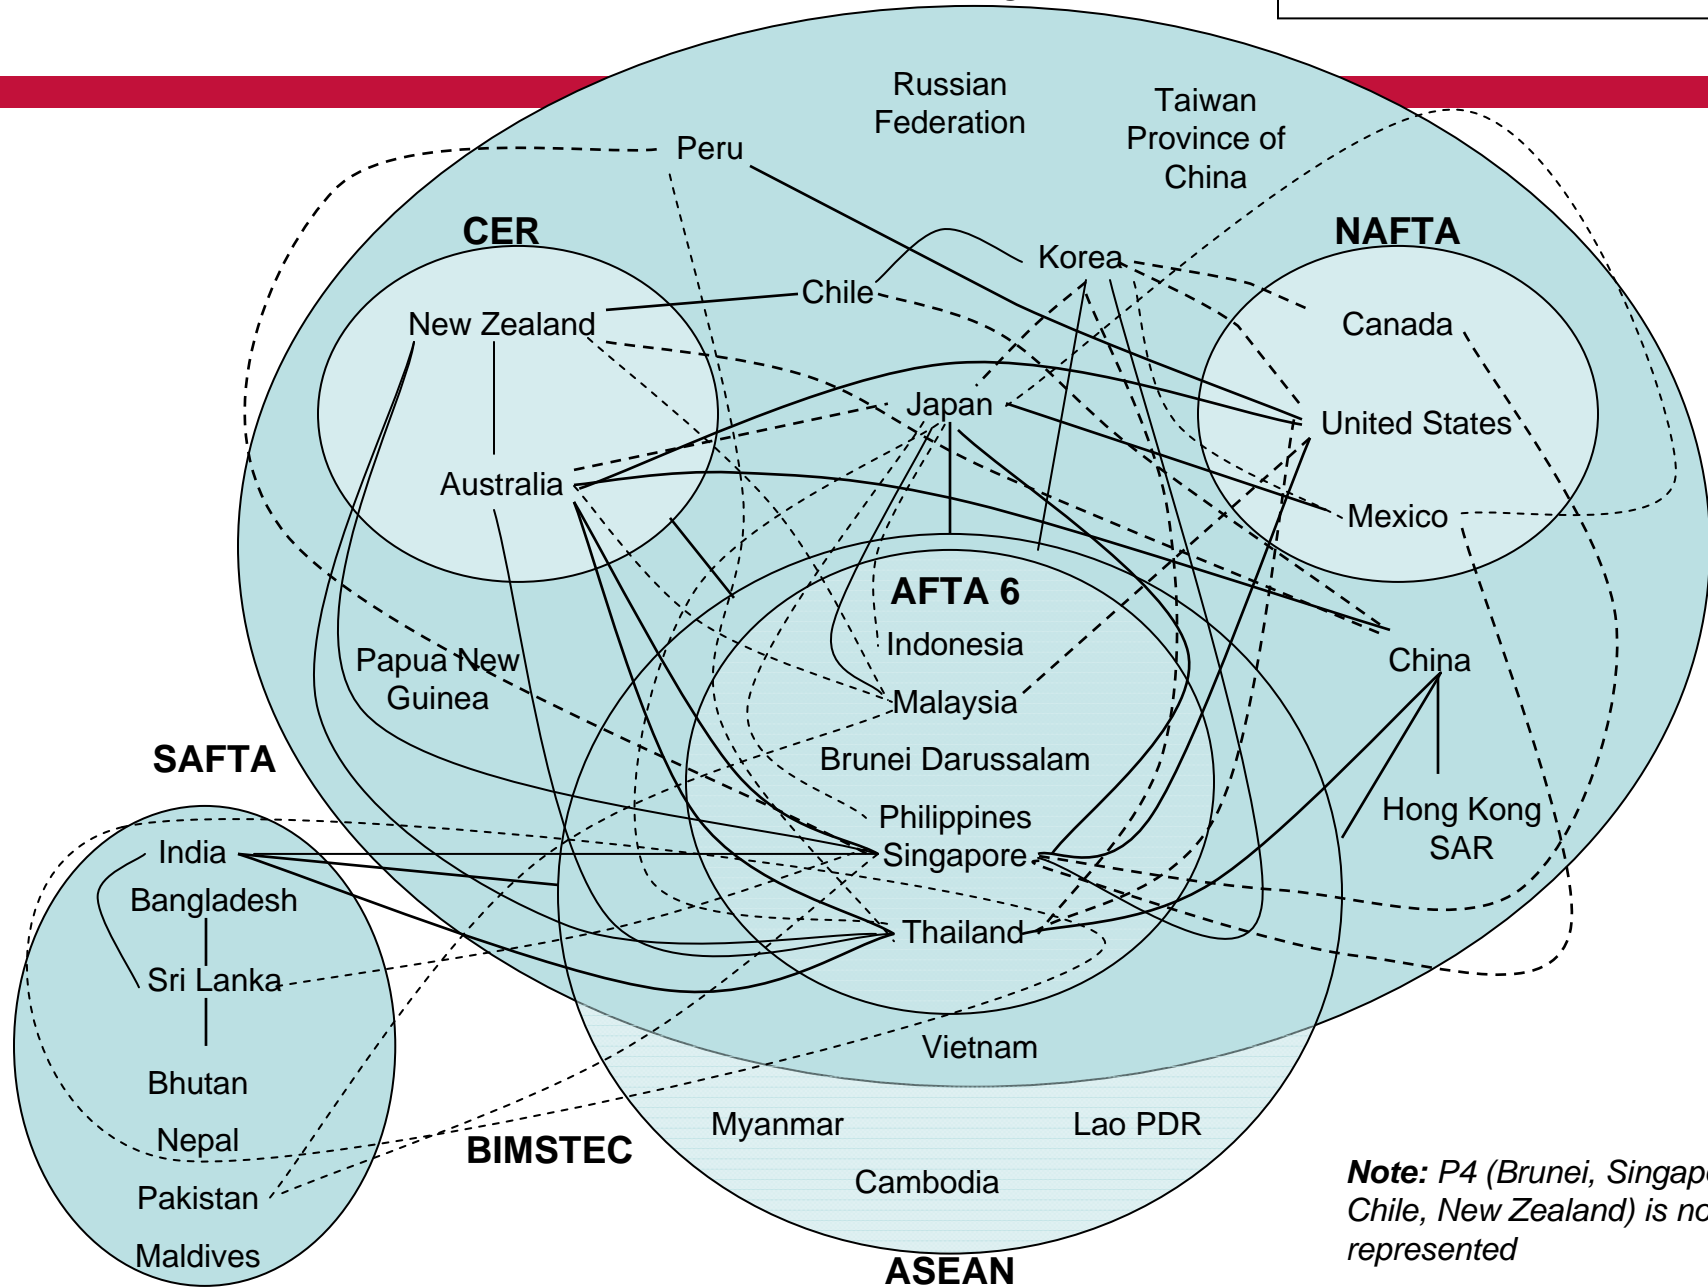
Russian Federation

Taiwan Province of China

Peru

CER

NAFTA

Korea

Chile

New Zealand

Canada

Japan

United States

Australia

Mexico

AFTA 6

Indonesia

Papua New Guinea

Malaysia

China

SAFTA

Brunei Darussalam

Philippines

Hong Kong SAR

India

Singapore

Bangladesh

Thailand

Sri Lanka

Vietnam

Bhutan

Myanmar

Lao PDR

Nepal

BIMSTEC

Cambodia

Pakistan

Maldives

ASEAN

**Note:** *P4 (Brunei, Singap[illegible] Chile, New Zealand) is no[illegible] represented*